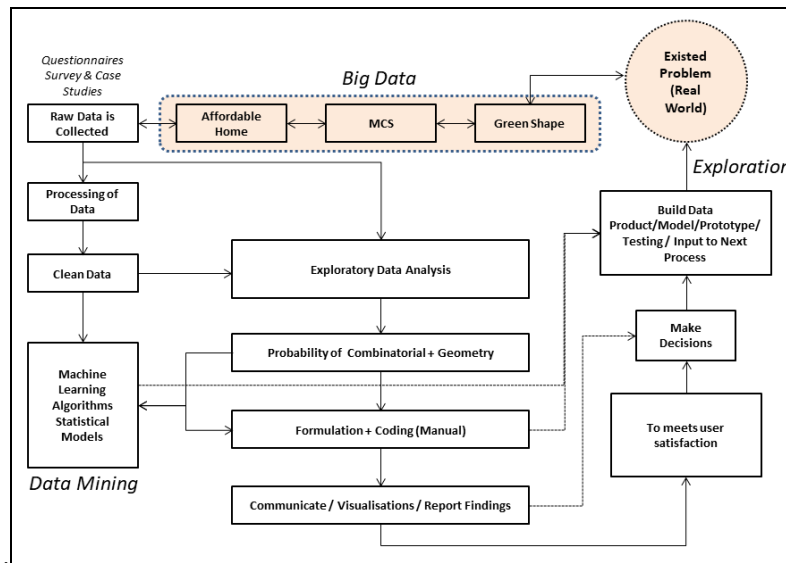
Questionnaires Survey & Case Studies

Big Data

Raw Data is Collected

Affordable Home

MCS

Green Shape

Existed Problem (Real World)

Exploration

Processing of Data

Build Data Product/Model/Prototype/ Testing / Input to Next Process

Clean Data

Exploratory Data Analysis

Make Decisions

Machine Learning Algorithms Statistical Models

Probability of Combinatorial + Geometry

Formulation + Coding (Manual)

To meets user satisfaction

Data Mining

Communicate / Visualisations / Report Findings